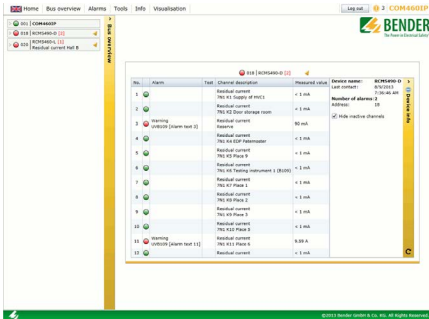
Home | Bus overview | Alarms | Tools | Info | Visualisation

Log out | 3 | COM460IP

BENDER
The Power in Electrical Safety

001 COM460IP
018 RCMS460-D [2]
035 RCMS460-L [1] Residual current Hall B

Bus overview

018 | RCMS460-D [2]

| No. | Alarm | Test | Channel description | Measured value |
|---|---|---|---|---|
| 1 | | | Residual current 7R1 K1 Supply of HVC1 | < 1 mA |
| 2 | | | Residual current 7R1 K2 Door storage room | < 1 mA |
| 3 | Warning UV8039 [Alarm text 3] | | Residual current Reserve | 90 mA |
| 4 | | | Residual current 7R1 K4 EDP Patemaster | < 1 mA |
| 5 | | | Residual current 7R1 K5 Place 9 | < 1 mA |
| 6 | | | Residual current 7R1 K6 Testing instrument 1 (B100) | < 1 mA |
| 7 | | | Residual current 7R1 K7 Place 1 | < 1 mA |
| 8 | | | Residual current 7R1 K8 Place 2 | < 1 mA |
| 9 | | | Residual current 7R1 K9 Place 3 | < 1 mA |
| 10 | | | Residual current 7R1 K10 Place 3 | < 1 mA |
| 11 | Warning UV8039 [Alarm text 11] | | Residual current 7R1 K11 Place 6 | 9.09 A |
| 12 | | | Residual current | < 1 mA |

Device name: RCMS460-D
Last contact: 8/9/2013 7:36:46 AM
Number of alarms: 2
Address: 18
Hide inactive channels

Device info

©2013 Bender GmbH & Co. KG. All Rights Reserved